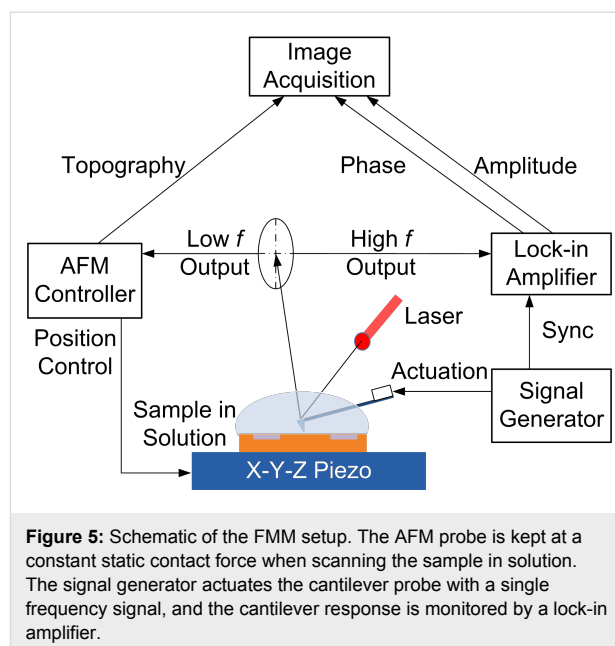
Image Acquisition

Topography

Phase

Amplitude

AFM Controller

Low $f$ Output

High $f$ Output

Lock-in Amplifier

Position Control

Laser

Sync

Actuation

Signal Generator

Sample in Solution

X-Y-Z Piezo

**Figure 5:** Schematic of the FMM setup. The AFM probe is kept at a constant static contact force when scanning the sample in solution. The signal generator actuates the cantilever probe with a single frequency signal, and the cantilever response is monitored by a lock-in amplifier.